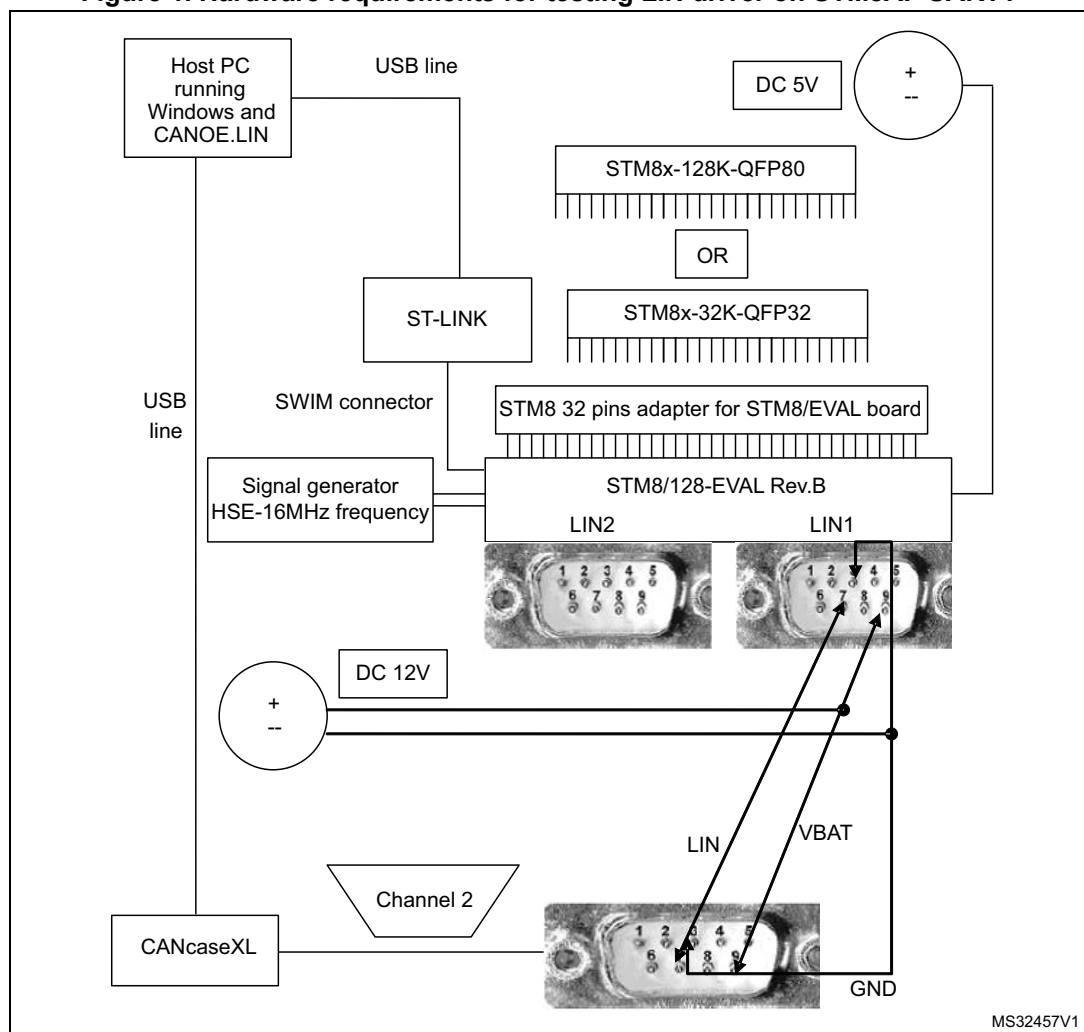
Figure 1. Hardware requirements for testing LIN driver on STM8L/AF-S/AL/T

Host PC running Windows and CANOE.LIN

USB line

DC 5V

+
--

STM8x-128K-QFP80

OR

ST-LINK

STM8x-32K-QFP32

USB line

SWIM connector

STM8 32 pins adapter for STM8/EVAL board

Signal generator HSE-16MHz frequency

STM8/128-EVAL Rev.B

LIN2

LIN1

1 2 3 4 5
6 7 8 9

1 2 3 4 5
6 7 8 9

DC 12V

+
--

LIN

VBAT

Channel 2

CANcaseXL

1 2 3 4 5
6 7 8 9

GND

MS32457V1